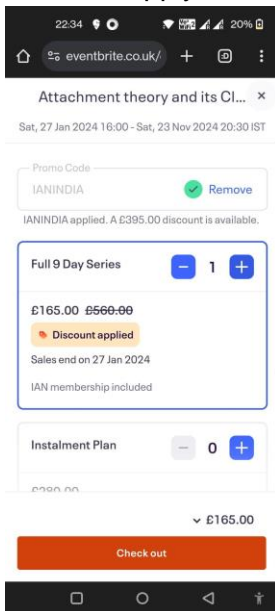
22:34 20%

eventbrite.co.uk/

Attachment theory and its Cl... ×

Sat, 27 Jan 2024 16:00 - Sat, 23 Nov 2024 20:30 IST

Promo Code

IANINDIA

Remove

IANINDIA applied. A £395.00 discount is available.

Full 9 Day Series

1

£165.00 ~~£560.00~~

Discount applied

Sales end on 27 Jan 2024

IAN membership included

Instalment Plan

0

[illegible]

£165.00

Check out